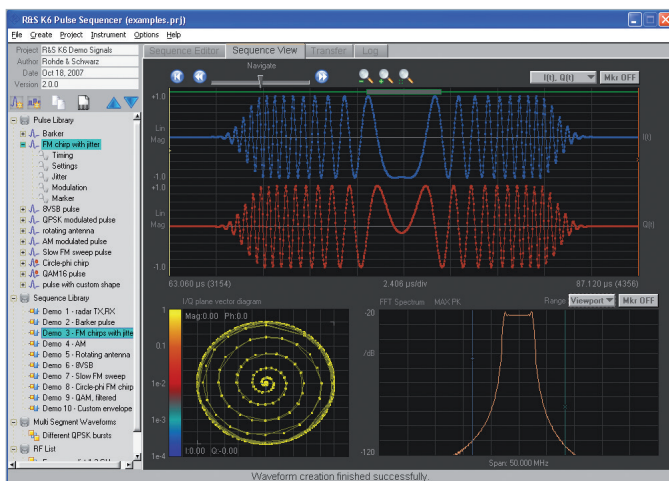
R&S K6 Pulse Sequencer (examples.prj)

File Create Project Instrument Options Help

Project R&S K6 Demo Signals
Author Rohde & Schwarz
Date Oct 18, 2007
Version 2.0.0

Pulse Library
Barker
FM chirp with jitter
Timing
Settings
Jitter
Modulation
Marker
8VSB pulse
QPSK modulated pulse
rotating antenna
AM modulated pulse
Slow FM sweep pulse
Circle-phi chirp
QAM16 pulse
pulse with custom shape
Sequence Library
Demo 1 - radar TX,RX
Demo 2 - Barker pulse
Demo 3 - FM chirps with jitte
Demo 4 - AM
Demo 5 - Rotating antenna
Demo 6 - 8VSB
Demo 7 - Slow FM sweep
Demo 8 - Circle-phi FM chirp
Demo 9 - QAM, filtered
Demo 10 - Custom envelope
Multi Segment Waveforms
Different QPSK bursts
RF List
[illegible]

Sequence Editor | Sequence View | Transfer | Log

Navigate

I(t), Q(t) | Mkr OFF

+1.0
Lin
Mag
-1.0
+1.0
Lin
Mag
-1.0
I(t)
Q(t)

63.060 µs (3154) | 2.406 µs/div | 87.120 µs (4356)

I/Q plane vector diagram
Mag:0.00 Ph:0.0
1
0.1
1e-2
1e-3
1e-4
I:0.00 Q:-0.00

FFT Spectrum MAX PK
Range Viewport | Mkr OFF
-20
/dB
-120
Span: 50.000 MHz

Waveform creation finished successfully.